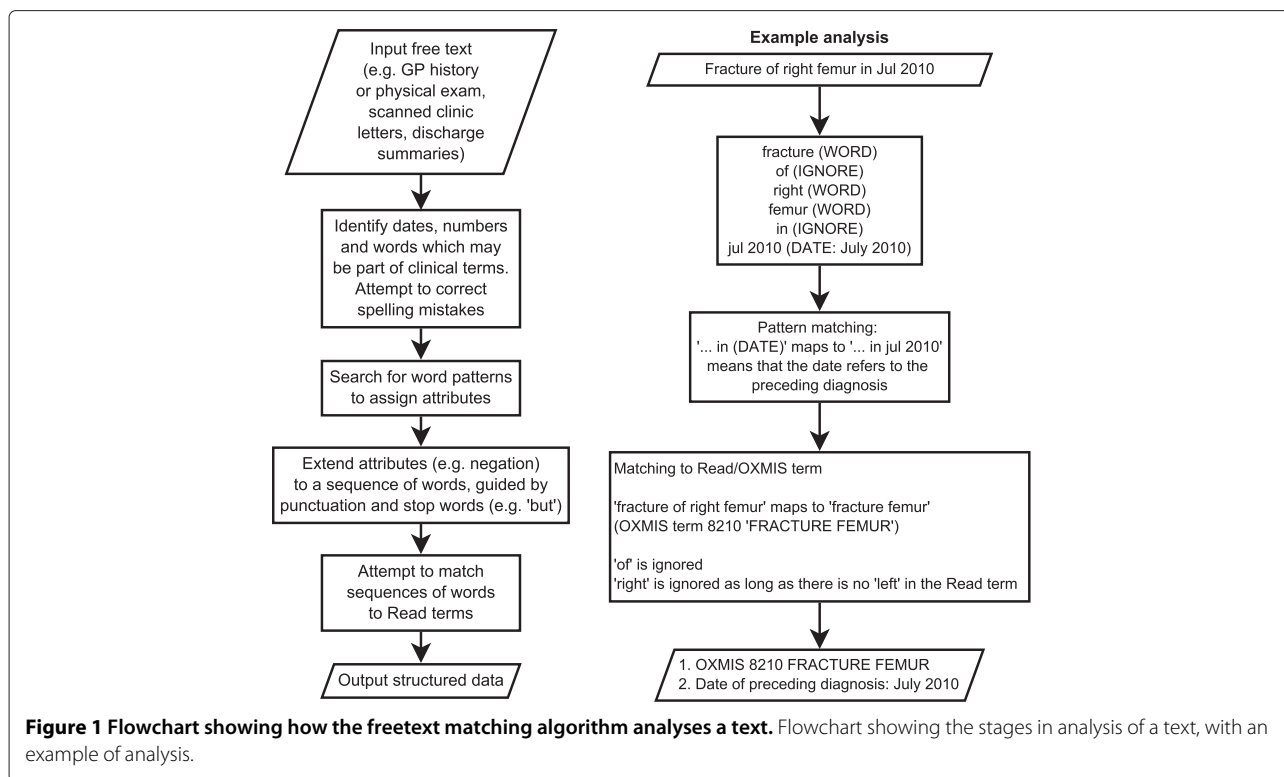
Input free text (e.g. GP history or physical exam, scanned clinic letters, discharge summaries)

Identify dates, numbers and words which may be part of clinical terms. Attempt to correct spelling mistakes

Search for word patterns to assign attributes

Extend attributes (e.g. negation) to a sequence of words, guided by punctuation and stop words (e.g. 'but')

Attempt to match sequences of words to Read terms

Output structured data

Example analysis

Fracture of right femur in Jul 2010

fracture (WORD)
of (IGNORE)
right (WORD)
femur (WORD)
in (IGNORE)
jul 2010 (DATE: July 2010)

Pattern matching:
'... in (DATE)' maps to '... in jul 2010' means that the date refers to the preceding diagnosis

Matching to Read/OXMIS term

'fracture of right femur' maps to 'fracture femur' (OXMIS term 8210 'FRACTURE FEMUR')

'of' is ignored
'right' is ignored as long as there is no 'left' in the Read term

1. OXMIS 8210 FRACTURE FEMUR
2. Date of preceding diagnosis: July 2010

**Figure 1 Flowchart showing how the freetext matching algorithm analyses a text.** Flowchart showing the stages in analysis of a text, with an example of analysis.